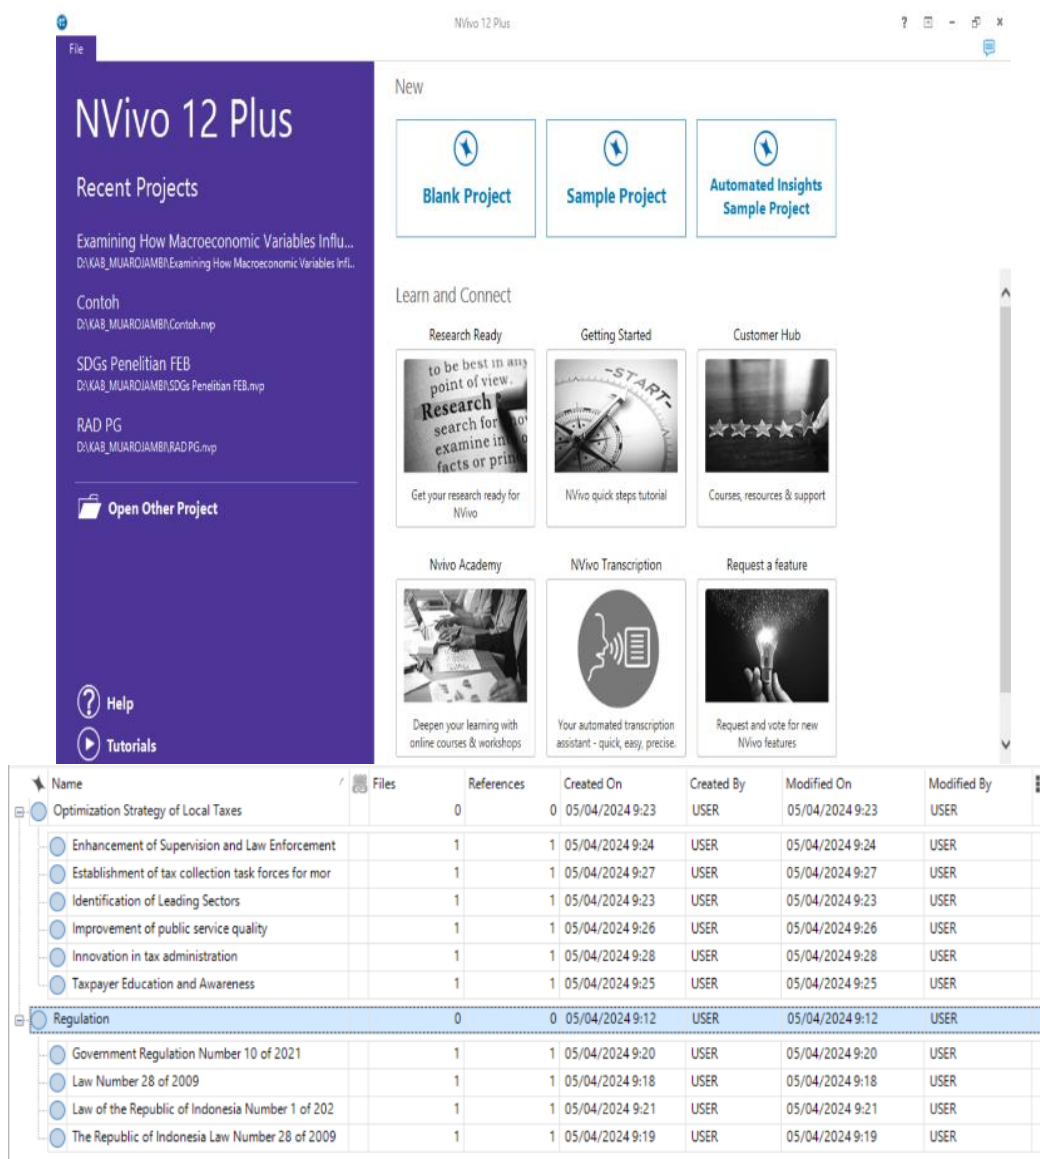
NVivo 12 Plus

? - x

File

NVivo 12 Plus

Recent Projects

Examining How Macroeconomic Variables Influ...
D:\KAB_MUAROJAMBI\Examining How Macroeconomic Variables Infl...

Contoh
D:\KAB_MUAROJAMBI\Contoh.nvp

SDGs Penelitian FEB
D:\KAB_MUAROJAMBI\SDGs Penelitian FEB.nvp

RAD PG
D:\KAB_MUAROJAMBI\RAD PG.nvp

Open Other Project

Help

Tutorials

New

Blank Project

Sample Project

Automated Insights Sample Project

Learn and Connect

Research Ready

to be best in any point of view. Research search for examine in facts or prin

Get your research ready for NVivo

Getting Started

START

NVivo quick steps tutorial

Customer Hub

Courses, resources & support

Nvivo Academy

Deepen your learning with online courses & workshops

NVivo Transcription

Your automated transcription assistant - quick, easy, precise.

Request a feature

Request and vote for new NVivo features

| Name | Files | References | Created On | Created By | Modified On | Modified By |
|---|---|---|---|---|---|---|
| Optimization Strategy of Local Taxes | 0 | 0 | 05/04/2024 9:23 | USER | 05/04/2024 9:23 | USER |
| Enhancement of Supervision and Law Enforcement | 1 | 1 | 05/04/2024 9:24 | USER | 05/04/2024 9:24 | USER |
| Establishment of tax collection task forces for mor | 1 | 1 | 05/04/2024 9:27 | USER | 05/04/2024 9:27 | USER |
| Identification of Leading Sectors | 1 | 1 | 05/04/2024 9:23 | USER | 05/04/2024 9:23 | USER |
| Improvement of public service quality | 1 | 1 | 05/04/2024 9:26 | USER | 05/04/2024 9:26 | USER |
| Innovation in tax administration | 1 | 1 | 05/04/2024 9:28 | USER | 05/04/2024 9:28 | USER |
| Taxpayer Education and Awareness | 1 | 1 | 05/04/2024 9:25 | USER | 05/04/2024 9:25 | USER |
| Regulation | 0 | 0 | 05/04/2024 9:12 | USER | 05/04/2024 9:12 | USER |
| Government Regulation Number 10 of 2021 | 1 | 1 | 05/04/2024 9:20 | USER | 05/04/2024 9:20 | USER |
| Law Number 28 of 2009 | 1 | 1 | 05/04/2024 9:18 | USER | 05/04/2024 9:18 | USER |
| Law of the Republic of Indonesia Number 1 of 202 | 1 | 1 | 05/04/2024 9:21 | USER | 05/04/2024 9:21 | USER |
| The Republic of Indonesia Law Number 28 of 2009 | 1 | 1 | 05/04/2024 9:19 | USER | 05/04/2024 9:19 | USER |